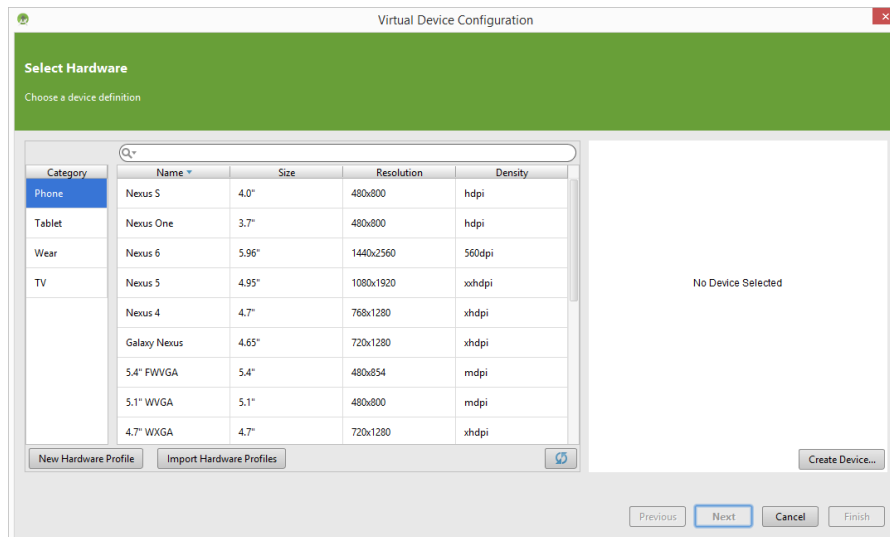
Virtual Device Configuration

Select Hardware

Choose a device definition

| Category |
|---|
| Phone |
| Tablet |
| Wear |
| TV |

| Name | Size | Resolution | Density |
|---|---|---|---|
| Nexus S | 4.0" | 480x800 | hdpi |
| Nexus One | 3.7" | 480x800 | hdpi |
| Nexus 6 | 5.96" | 1440x2560 | 560dpi |
| Nexus 5 | 4.95" | 1080x1920 | xxhdpi |
| Nexus 4 | 4.7" | 768x1280 | xhdpi |
| Galaxy Nexus | 4.65" | 720x1280 | xhdpi |
| 5.4" FWVGA | 5.4" | 480x854 | mdpi |
| 5.1" WVGA | 5.1" | 480x800 | mdpi |
| 4.7" WXGA | 4.7" | 720x1280 | xhdpi |

No Device Selected

New Hardware Profile

Import Hardware Profiles

Create Device...

Previous

Next

Cancel

Finish